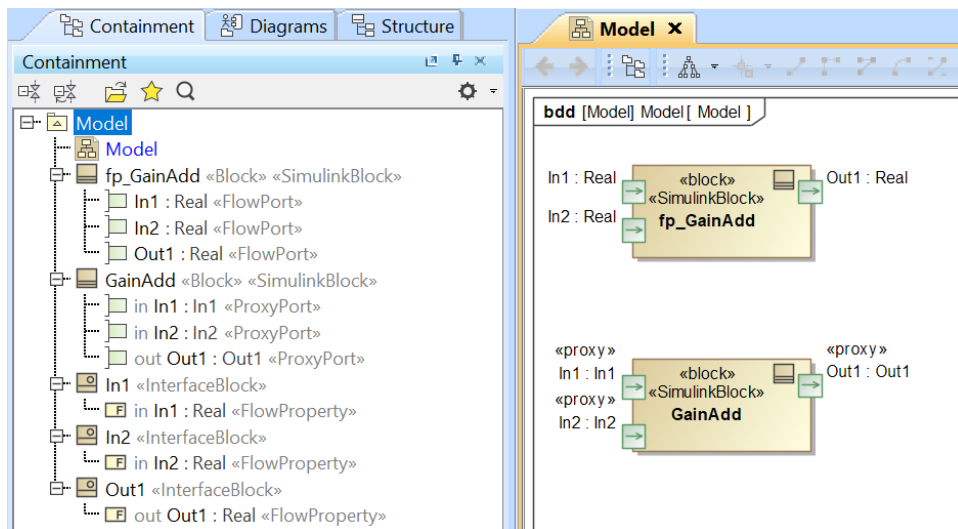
Containment Diagrams Structure

Containment

Model
Model
fp_GainAdd «Block» «SimulinkBlock»
In1 : Real «FlowPort»
In2 : Real «FlowPort»
Out1 : Real «FlowPort»
GainAdd «Block» «SimulinkBlock»
in In1 : In1 «ProxyPort»
in In2 : In2 «ProxyPort»
out Out1 : Out1 «ProxyPort»
In1 «InterfaceBlock»
F in In1 : Real «FlowProperty»
In2 «InterfaceBlock»
F in In2 : Real «FlowProperty»
Out1 «InterfaceBlock»
F out Out1 : Real «FlowProperty»

Model ×

bdd [Model] Model [ Model ]

In1 : Real
In2 : Real
«block»
«SimulinkBlock»
fp_GainAdd
Out1 : Real

«proxy»
In1 : In1
«proxy»
In2 : In2
«block»
«SimulinkBlock»
GainAdd
«proxy»
Out1 : Out1